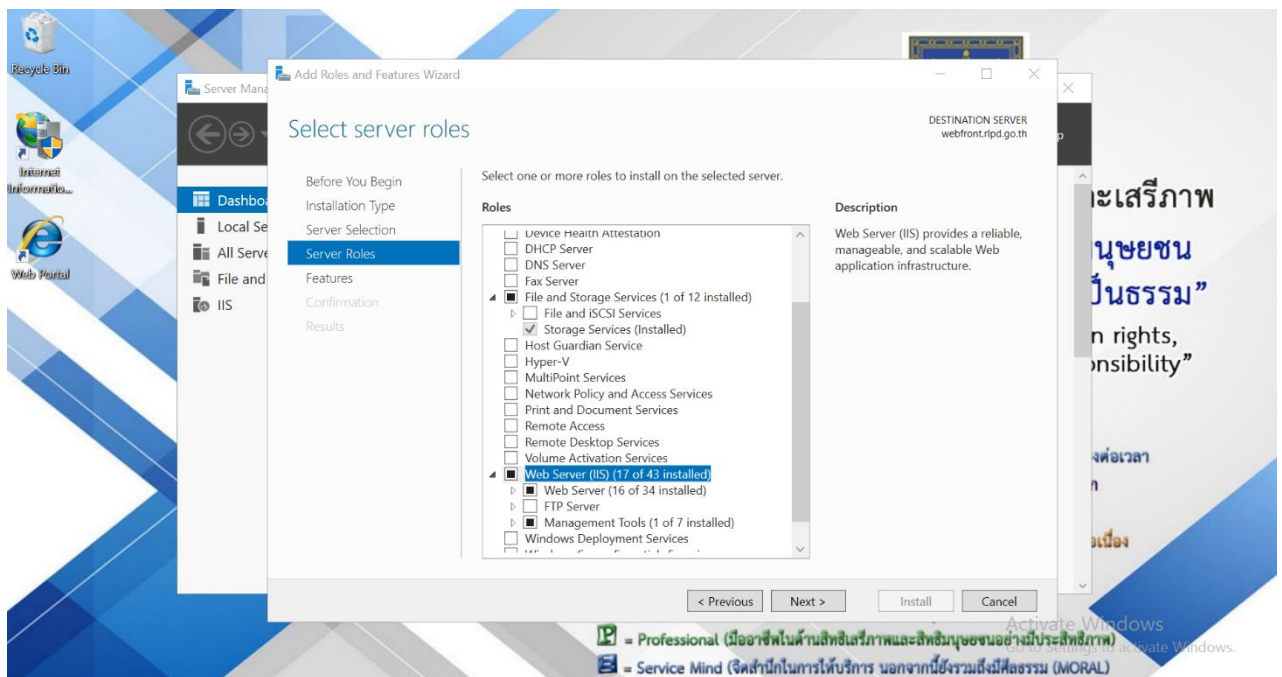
Recycle Bin

Internet Informatio...

Web Portal

Server Mana

Dashboa
Local Se
All Serve
File and
IIS

Add Roles and Features Wizard

Select server roles

DESTINATION SERVER
webfront.rlpd.go.th

Before You Begin
Installation Type
Server Selection
Server Roles
Features
Confirmation
Results

Select one or more roles to install on the selected server.

Roles

Device Health Attestation
DHCP Server
DNS Server
Fax Server
File and Storage Services (1 of 12 installed)
File and iSCSI Services
Storage Services (Installed)
Host Guardian Service
Hyper-V
MultiPoint Services
Network Policy and Access Services
Print and Document Services
Remote Access
Remote Desktop Services
Volume Activation Services
Web Server (IIS) (17 of 43 installed)
Web Server (16 of 34 installed)
FTP Server
Management Tools (1 of 7 installed)
Windows Deployment Services

Description

Web Server (IIS) provides a reliable, manageable, and scalable Web application infrastructure.

< Previous
Next >
Install
Cancel

ะเสรีภาพ
นุษยชน
ป็นธรรม”
n rights,
onsibility”
งต่อเวลา
ง
งเนื่อง

Activate Windows
Go to Settings to activate Windows.

P = Professional (มืออาชีพในด้านสิทธิเสรีภาพและสิทธิมนุษยชนอย่างมีประสิทธิภาพ)
S = Service Mind (จิตสำนึกในการให้บริการ นอกจากนี้ยังรวมถึงมีศีลธรรม (MORAL)